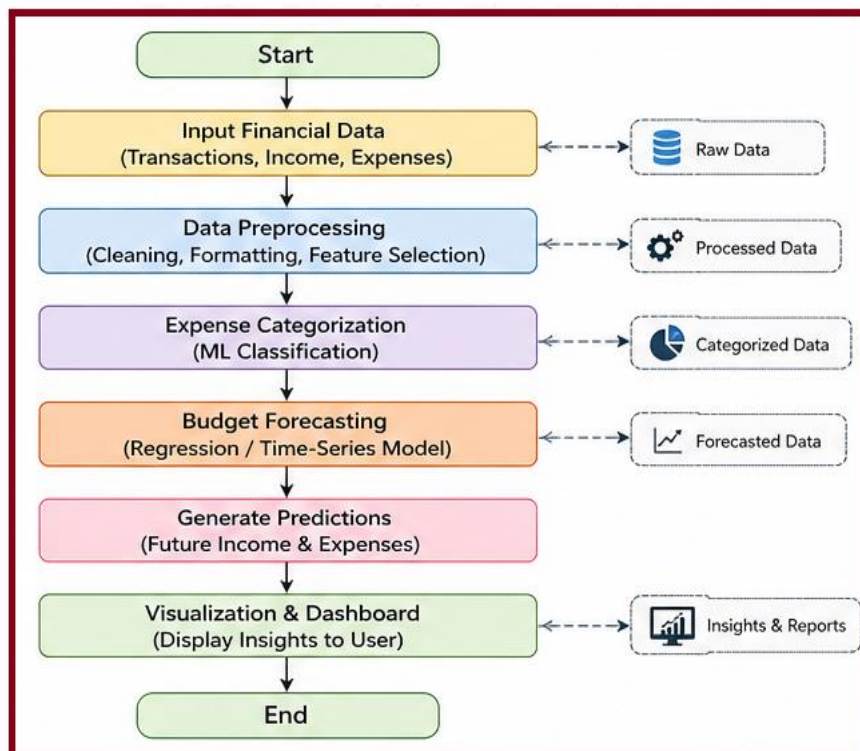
Start

Input Financial Data
(Transactions, Income, Expenses)

Raw Data

Data Preprocessing
(Cleaning, Formatting, Feature Selection)

Processed Data

Expense Categorization
(ML Classification)

Categorized Data

Budget Forecasting
(Regression / Time-Series Model)

Forecasted Data

Generate Predictions
(Future Income & Expenses)

Visualization & Dashboard
(Display Insights to User)

Insights & Reports

End